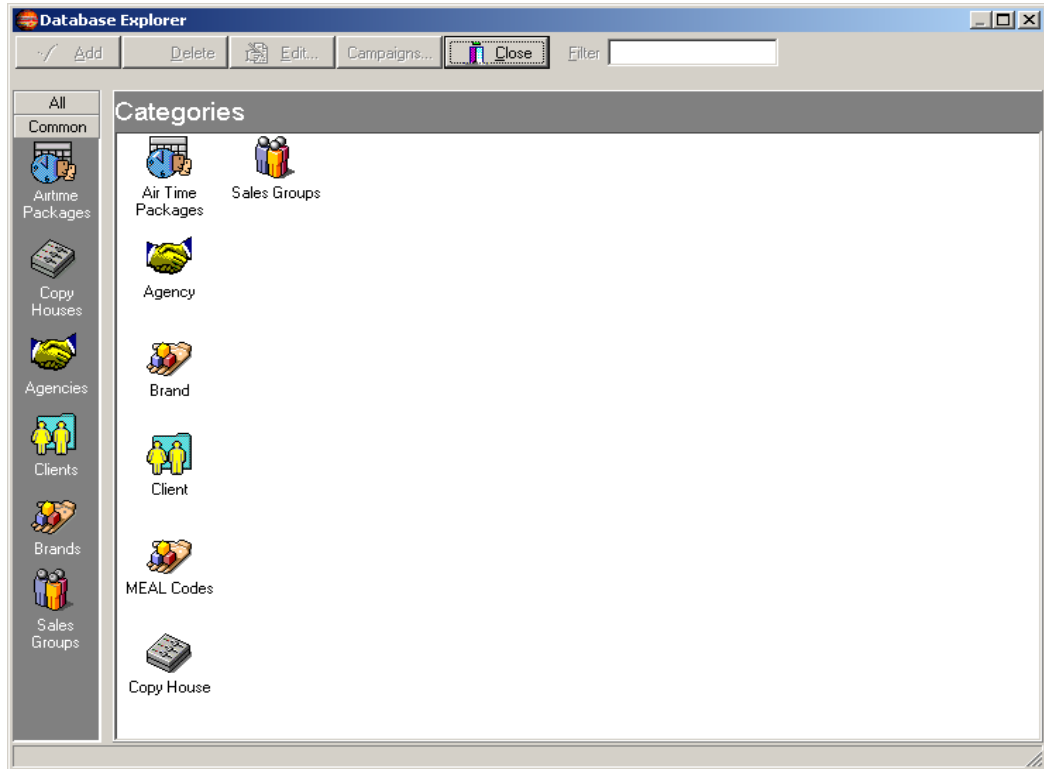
Database Explorer

Add Delete Edit... Campaigns... Close Filter

All
Common

Airtime Packages

Copy Houses

Agencies

Clients

Brands

Sales Groups

Categories

Air Time Packages

Sales Groups

Agency

Brand

Client

MEAL Codes

Copy House